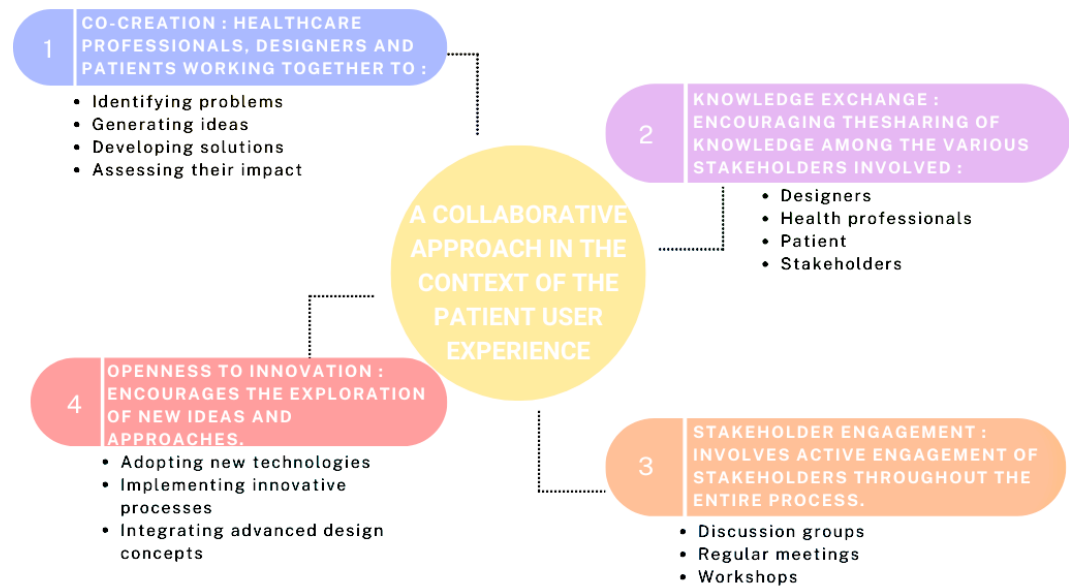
1 CO-CREATION : HEALTHCARE PROFESSIONALS, DESIGNERS AND PATIENTS WORKING TOGETHER TO :

- Identifying problems
- Generating ideas
- Developing solutions
- Assessing their impact

2 KNOWLEDGE EXCHANGE : ENCOURAGING THESHARING OF KNOWLEDGE AMONG THE VARIOUS STAKEHOLDERS INVOLVED :

- Designers
- Health professionals
- Patient
- Stakeholders

A COLLABORATIVE APPROACH IN THE CONTEXT OF THE PATIENT USER EXPERIENCE

4 OPENNESS TO INNOVATION : ENCOURAGES THE EXPLORATION OF NEW IDEAS AND APPROACHES.

- Adopting new technologies
- Implementing innovative processes
- Integrating advanced design concepts

3 STAKEHOLDER ENGAGEMENT : INVOLVES ACTIVE ENGAGEMENT OF STAKEHOLDERS THROUGHOUT THE ENTIRE PROCESS.

- Discussion groups
- Regular meetings
- Workshops